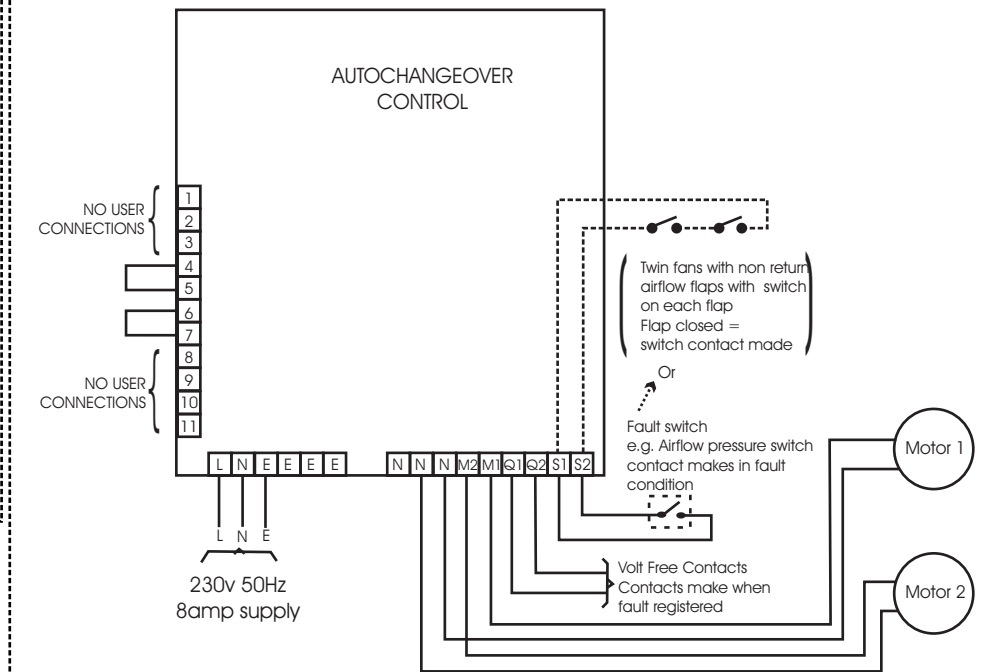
AUTOCHANGEOVER CONTROL

NO USER CONNECTIONS

1
2
3
4
5
6
7
8
9
10
11

NO USER CONNECTIONS

L N E E E E

N N N M2 M1 Q1 Q2 S1 S2

Twin fans with non return airflow flaps with switch on each flap
Flap closed = switch contact made

Or

Fault switch
e.g. Airflow pressure switch contact makes in fault condition

Motor 1

Motor 2

Volt Free Contacts
Contacts make when fault registered

L N E

230v 50Hz
8amp supply